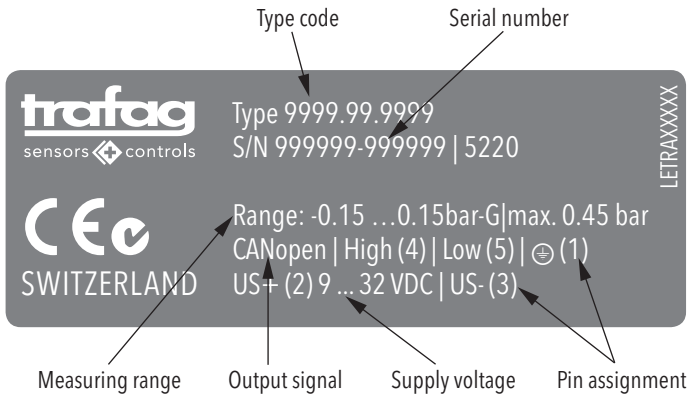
Type code

Serial number

trafag
sensors controls

Type 9999.99.9999
S/N 999999-999999 | 5220

LETRAXXXXX

SWITZERLAND

Range: -0.15 …0.15bar-G|max. 0.45 bar
CANopen | High (4) | Low (5) | ⏚ (1)
US+ (2) 9 ... 32 VDC | US- (3)

Measuring range

Output signal

Supply voltage

Pin assignment